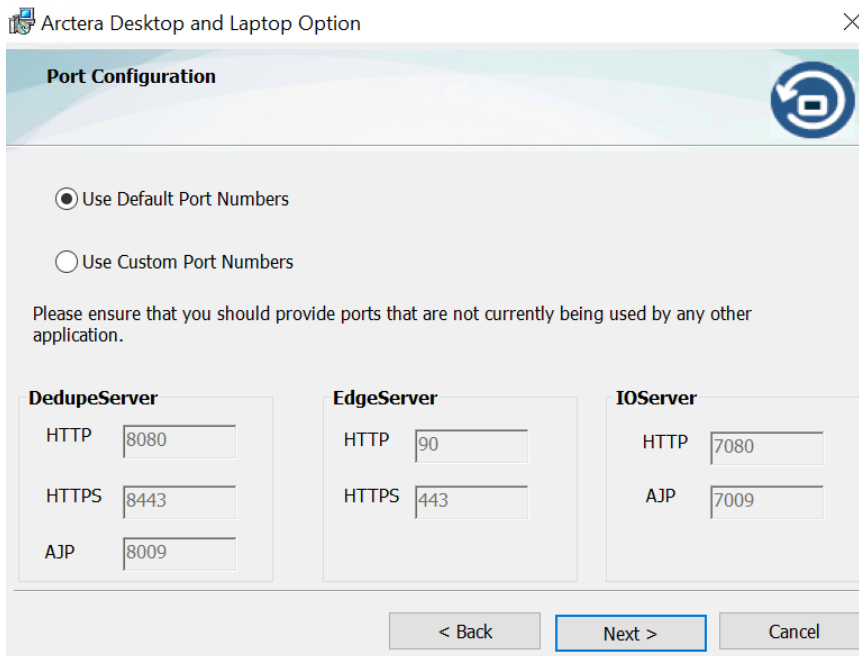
Arctera Desktop and Laptop Option

Port Configuration

Use Default Port Numbers

Use Custom Port Numbers

Please ensure that you should provide ports that are not currently being used by any other application.

DedupeServer

HTTP 8080

HTTPS 8443

AJP 8009

EdgeServer

HTTP 90

HTTPS 443

IOServer

HTTP 7080

AJP 7009

< Back

Next >

Cancel